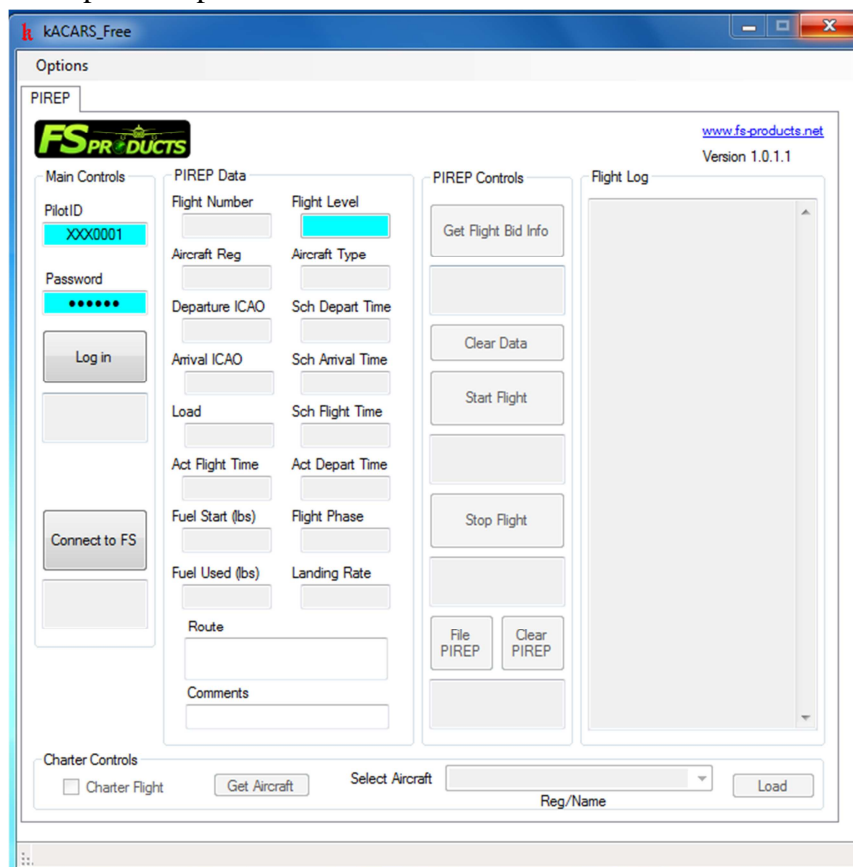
kACARS_Free

Options

PIREP

FS PRODUCTS

www.fs-products.net

Version 1.0.1.1

Main Controls

PilotID

XXX0001

Password

••••••

Log in

Connect to FS

PIREP Data

Flight Number

Flight Level

Aircraft Reg

Aircraft Type

Departure ICAO

Sch Depart Time

Arrival ICAO

Sch Arrival Time

Load

Sch Flight Time

Act Flight Time

Act Depart Time

Fuel Start (lbs)

Flight Phase

Fuel Used (lbs)

Landing Rate

Route

Comments

PIREP Controls

Get Flight Bid Info

Clear Data

Start Flight

Stop Flight

File PIREP

Clear PIREP

Flight Log

Charter Controls

Charter Flight

Get Aircraft

Select Aircraft

Reg/Name

Load